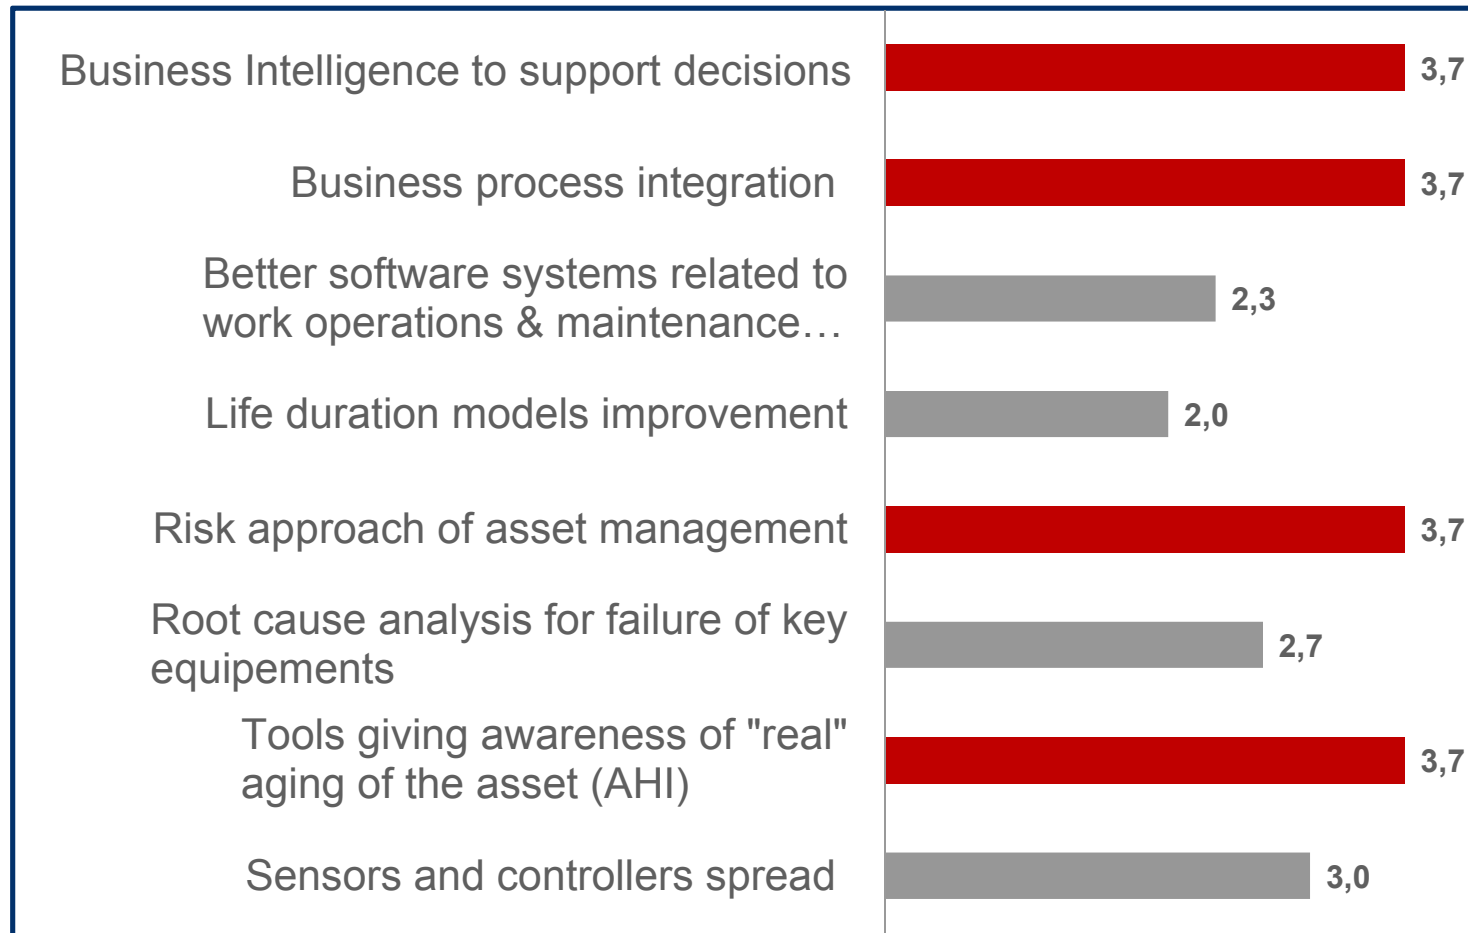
Business Intelligence to support decisions 3,7

Business process integration 3,7

Better software systems related to work operations & maintenance… 2,3

Life duration models improvement 2,0

Risk approach of asset management 3,7

Root cause analysis for failure of key equipements 2,7

Tools giving awareness of "real" aging of the asset (AHI) 3,7

Sensors and controllers spread 3,0